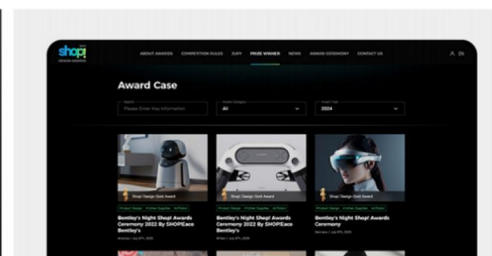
shopi
DESIGN AWARDS

ABOUT AWARDS COMPETITION RULES JURY PRIZE WINNER NEWS AWARD CEREMONY CONTACT US

EN

Award Case

Search
Please Enter Key Information

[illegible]
All

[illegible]
2024

Shopi Design Gold Award
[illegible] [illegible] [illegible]
Bentley's Night Shopi Awards Ceremony 2022 By SHOPEaco Bentley's
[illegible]

Shopi Design Gold Award
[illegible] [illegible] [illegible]
Bentley's Night Shopi Awards Ceremony 2022 By SHOPEaco Bentley's
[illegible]

Shopi Design Gold Award
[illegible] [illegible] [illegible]
Bentley's Night Shopi Awards Ceremony
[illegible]